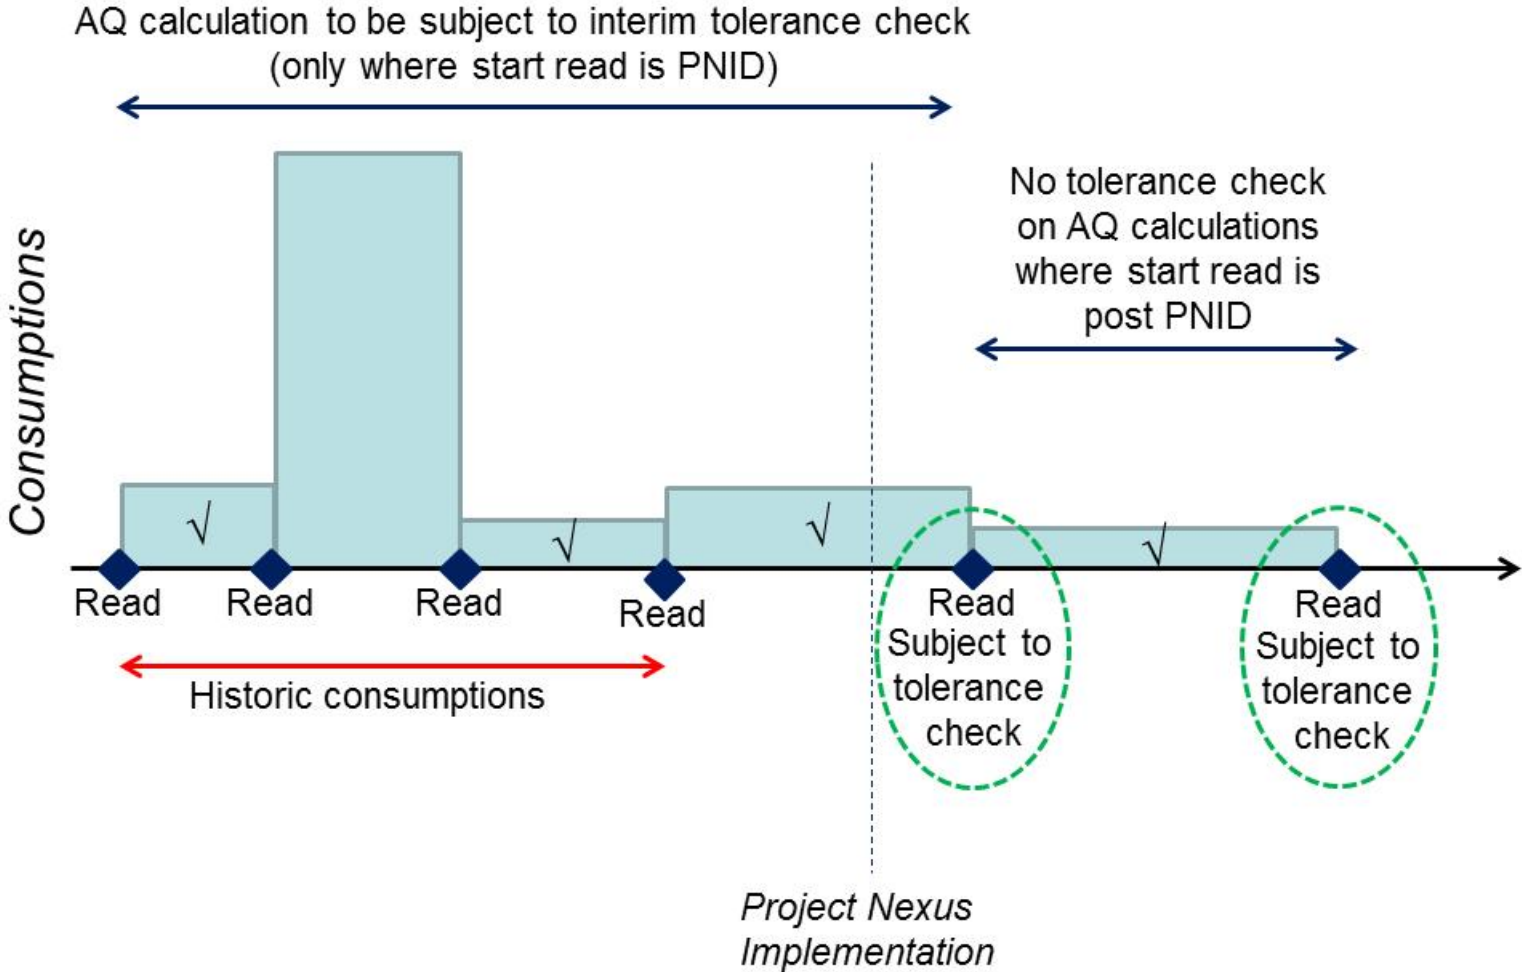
AQ calculation to be subject to interim tolerance check (only where start read is PNID)

No tolerance check on AQ calculations where start read is post PNID

Consumptions

√

√

√

√

Read

Read

Read

Read

Read Subject to tolerance check

Read Subject to tolerance check

Historic consumptions

Project Nexus Implementation